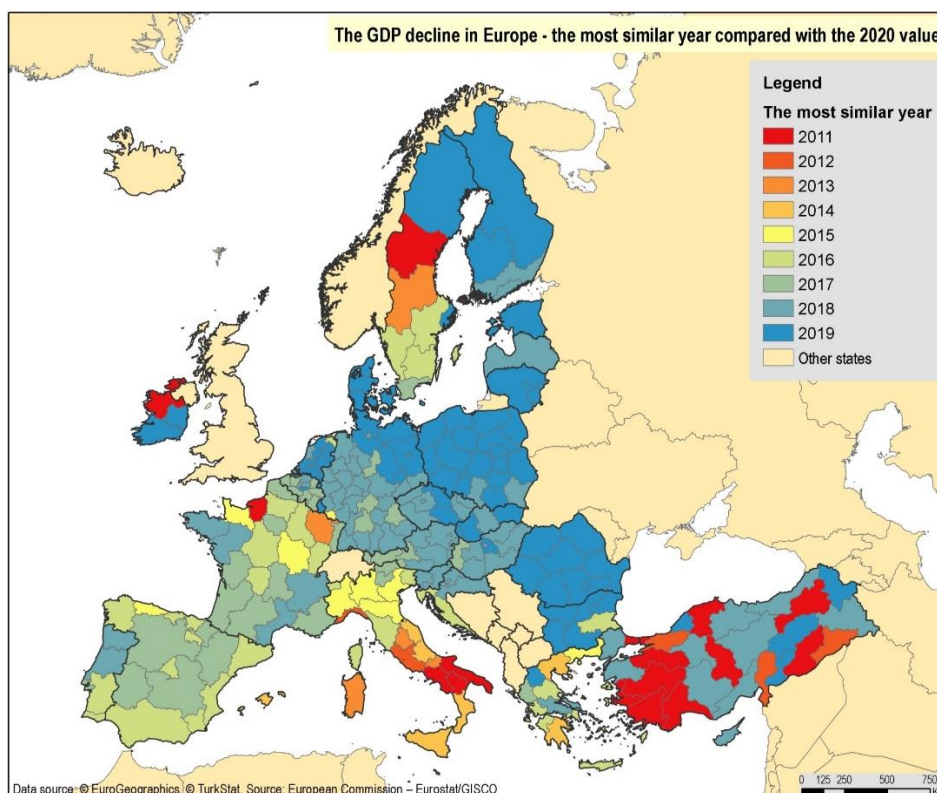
The GDP decline in Europe - the most similar year compared with the 2020 value

Legend

The most similar year

2011
2012
2013
2014
2015
2016
2017
2018
2019
Other states

Data source: © EuroGeographics © TurkStat Source: European Commission – Eurostat/GISCO

0 125 250 500 750